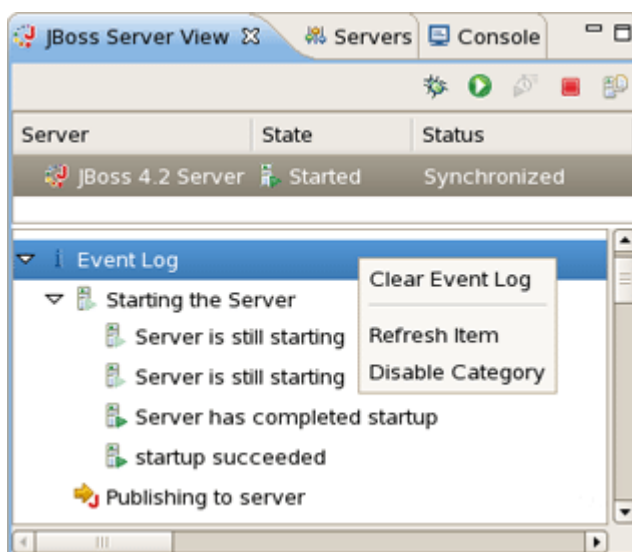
JBoss Server View ☒ Servers Console

| Server | State | Status |
|---|---|---|
| JBoss 4.2 Server | Started | Synchronized |

Event Log
Starting the Server
Server is still starting
Server is still starting
Server has completed startup
startup succeeded
Publishing to server

Clear Event Log
Refresh Item
Disable Category